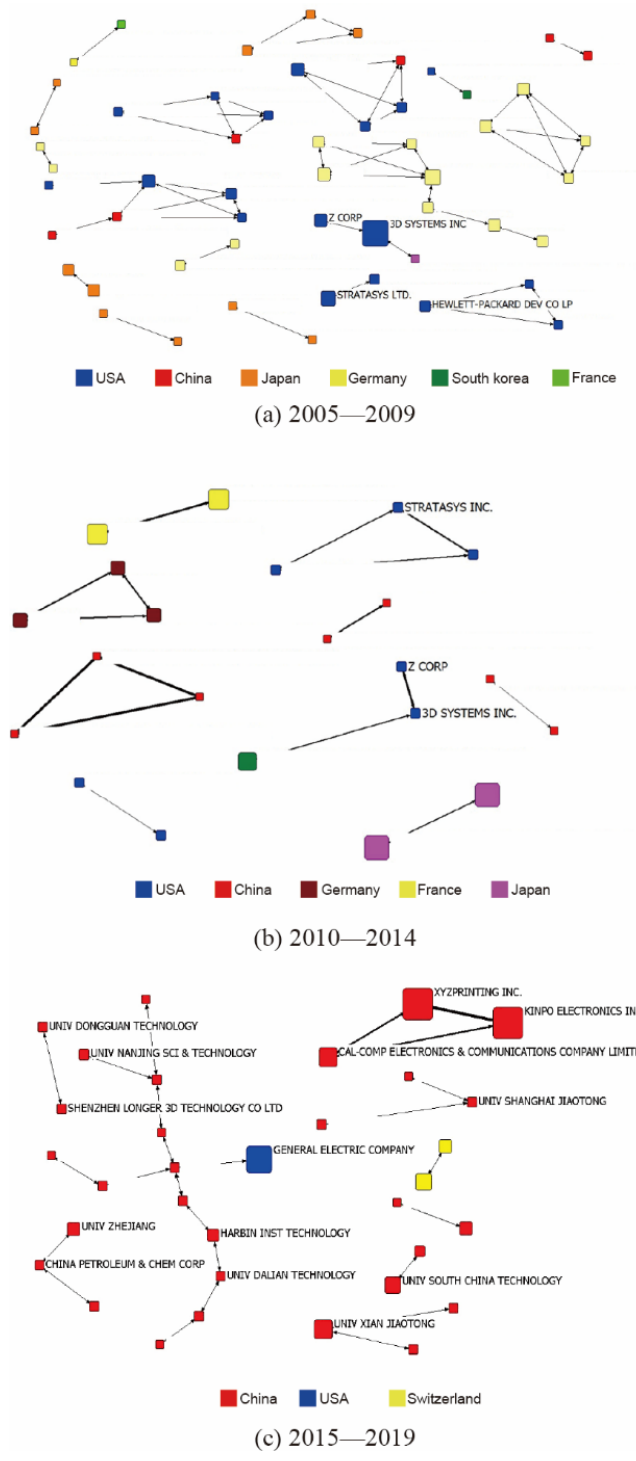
Z CORP
3D SYSTEMS INC
STRATASYS LTD.
HEWLETT-PACKARD DEV CO LP

USA China Japan Germany South korea France

(a) 2005—2009

STRATASYS INC.
Z CORP
3D SYSTEMS INC.

USA China Germany France Japan

(b) 2010—2014

UNIV DONGGUAN TECHNOLOGY
UNIV NANJING SCI & TECHNOLOGY
SHENZHEN LONGER 3D TECHNOLOGY CO LTD
XYZPRINTING INC.
KINPO ELECTRONICS IN
CAL-COMP ELECTRONICS & COMMUNICATIONS COMPANY LIMIT
UNIV SHANGHAI JIAOTONG
GENERAL ELECTRIC COMPANY
UNIV ZHEJIANG
HARBIN INST TECHNOLOGY
CHINA PETROLEUM & CHEM CORP
UNIV DALIAN TECHNOLOGY
UNIV SOUTH CHINA TECHNOLOGY
UNIV XIAN JIAOTONG

China USA Switzerland

(c) 2015—2019